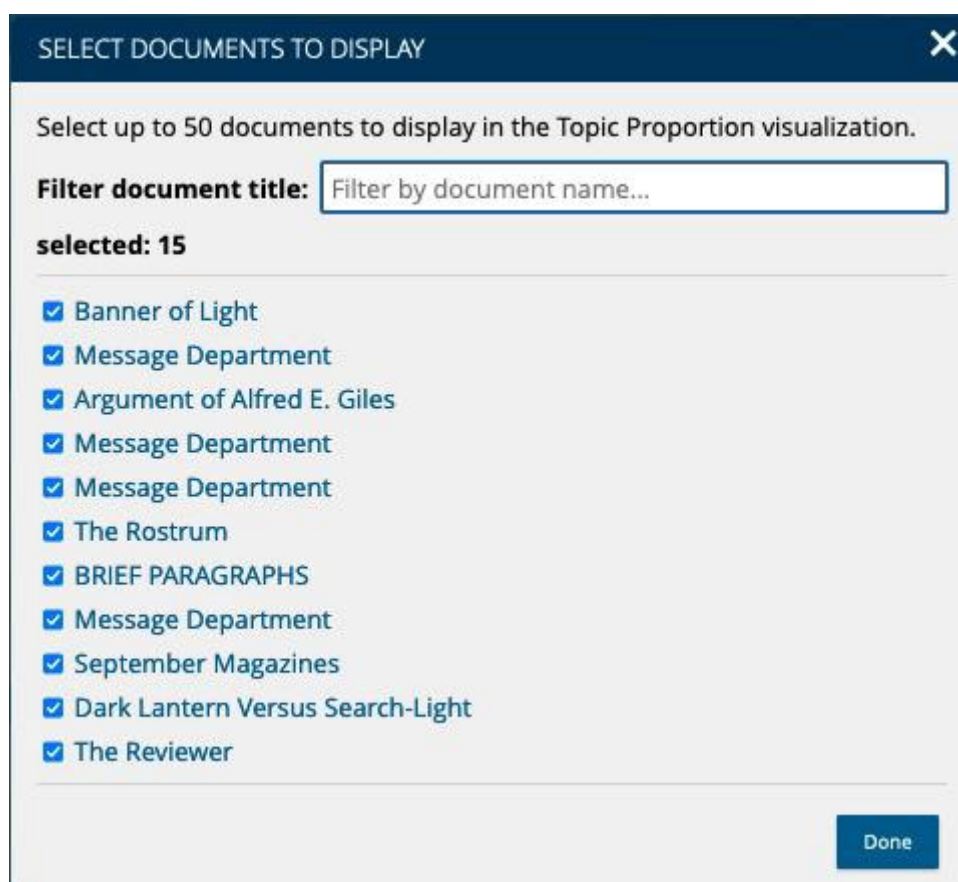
SELECT DOCUMENTS TO DISPLAY

Select up to 50 documents to display in the Topic Proportion visualization.

Filter document title: Filter by document name...

selected: 15

Banner of Light
Message Department
Argument of Alfred E. Giles
Message Department
Message Department
The Rostrum
BRIEF PARAGRAPHS
Message Department
September Magazines
Dark Lantern Versus Search-Light
The Reviewer

Done